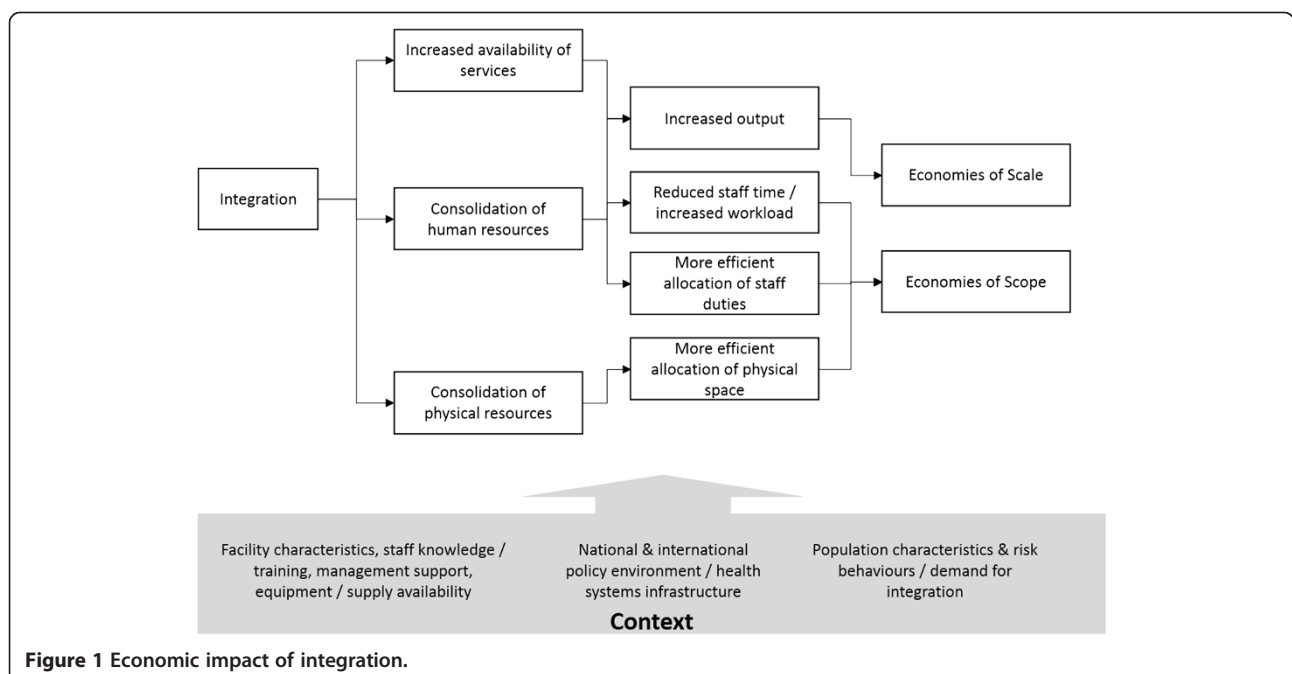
Integration

Increased availability of services

Consolidation of human resources

Consolidation of physical resources

Increased output

Reduced staff time / increased workload

More efficient allocation of staff duties

More efficient allocation of physical space

Economies of Scale

Economies of Scope

Facility characteristics, staff knowledge / training, management support, equipment / supply availability

National & international policy environment / health systems infrastructure

Population characteristics & risk behaviours / demand for integration

Context

**Figure 1 Economic impact of integration.**